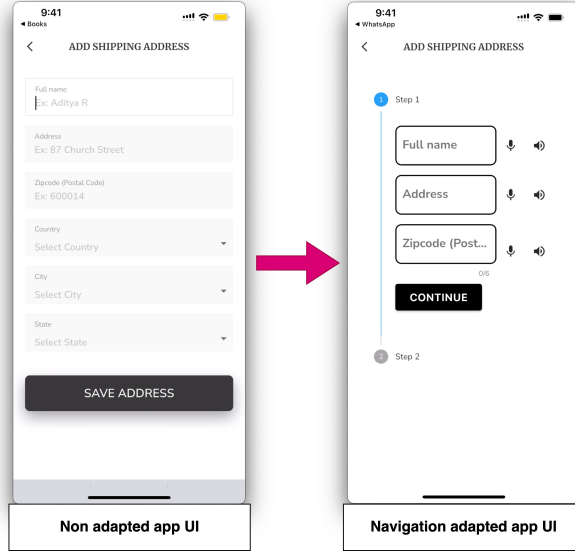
9:41
◂ Books

ADD SHIPPING ADDRESS

Full name
Ex: Aditya R

Address
Ex: 87 Church Street

Zipcode (Postal Code)
Ex: 600014

Country
Select Country

City
Select City

State
Select State

SAVE ADDRESS

Non adapted app UI

9:41
◂ WhatsApp

ADD SHIPPING ADDRESS

1 Step 1

Full name

Address

Zipcode (Post...

0/6

CONTINUE

2 Step 2

Navigation adapted app UI